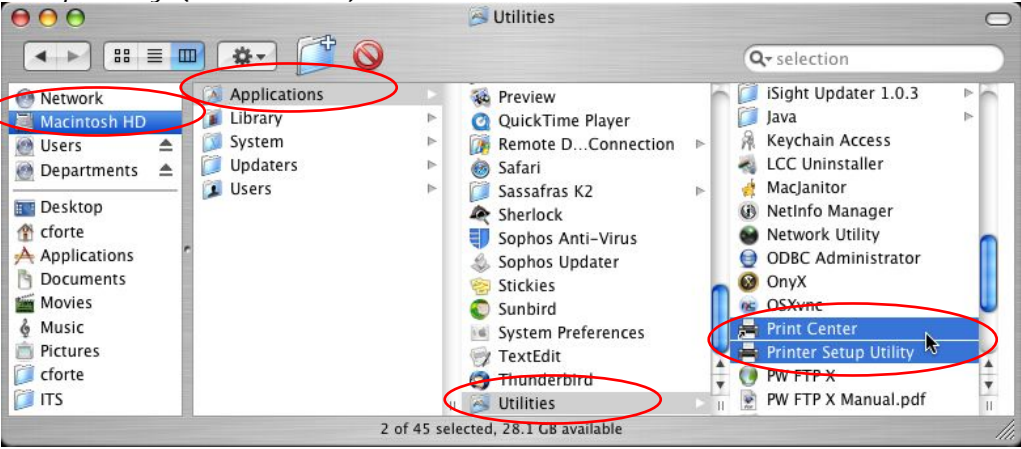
Utilities

selection

Network
Macintosh HD
Users
Departments

Desktop
cforte
Applications
Documents
Movies
Music
Pictures
cforte
ITS

Applications
Library
System
Updaters
Users

Preview
QuickTime Player
Remote D…Connection
Safari
Sassafras K2
Sherlock
Sophos Anti-Virus
Sophos Updater
Stickies
Sunbird
System Preferences
TextEdit
Thunderbird
Utilities

iSight Updater 1.0.3
Java
Keychain Access
LCC Uninstaller
MacJanitor
NetInfo Manager
Network Utility
ODBC Administrator
OnyX
OSXvnc
Print Center
Printer Setup Utility
PW FTP X
PW FTP X Manual.pdf

2 of 45 selected, 28.1 GB available